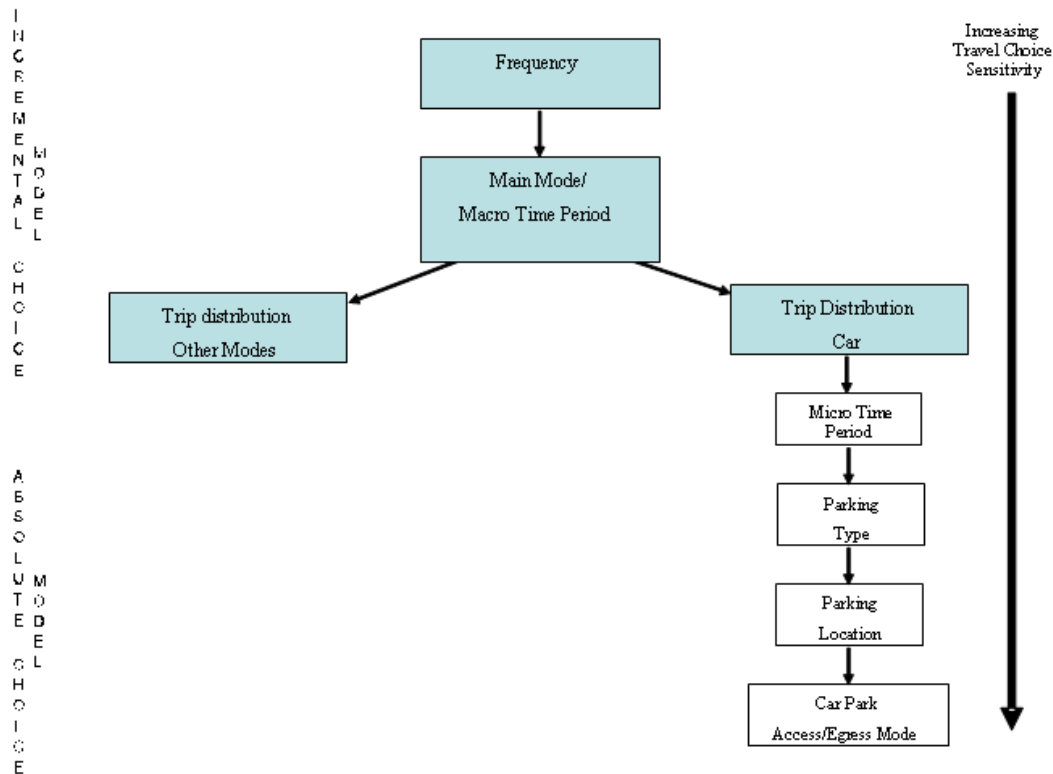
INCREMENTAL MODEL CHOICE

Frequency

Main Mode/ Macro Time Period

Trip distribution Other Modes

Trip Distribution Car

Micro Time Period

Parking Type

Parking Location

Car Park Access/Egress Mode

Increasing Travel Choice Sensitivity

ABSOLUTE MODEL CHOICE